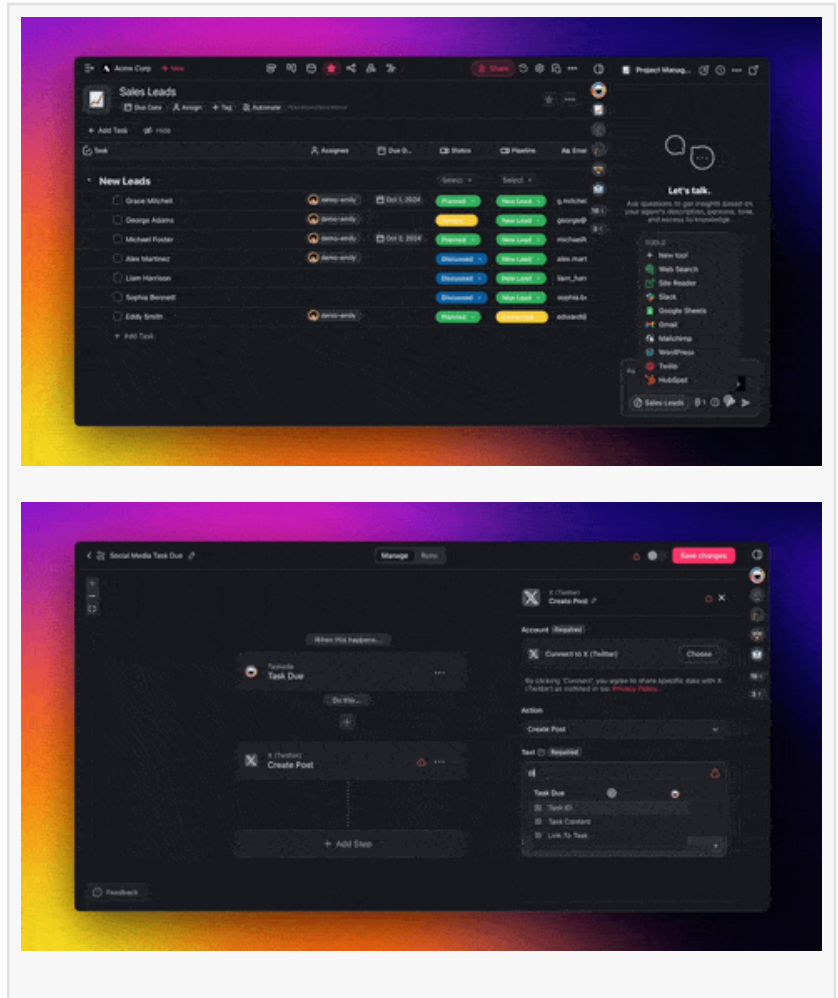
Acme Corp + New

Share

Project Manag...

Sales Leads

Due Date Assign Tag Automate

Add Task Hide

Task Assignee Due D... Status Pipeline

New Leads

Select Select

| Task | Assignee | Due D... | Status | Pipeline | |
|---|---|---|---|---|---|
| Gracie Mitchell | demo-emily | Oct 1, 2024 | Planned | New Lead | g.mitchel |
| George Adams | demo-emily | | | New Lead | george@ |
| Michael Foster | demo-emily | Oct 2, 2024 | Planned | New Lead | michaelf |
| Alex Martinez | demo-emily | | Discussed | New Lead | alex.mart |
| Liam Harrison | | | Discussed | New Lead | liam_harr |
| Sophia Bennett | | | Discussed | New Lead | sophia.b |
| Eddy Smith | demo-emily | | Planned | | edwardd |

Add Task

Let's talk.

Ask questions to get insights based on your agent's description, persona, tone, and access to knowledge.

TOOLS

New tool
Web Search
Site Reader
Slack
Google Sheets
Gmail
Mailchimp
WordPress
Twilio
HubSpot

Sales Leads

Social Media Task Due

Manage Runs

Save changes

When this happens...

Taskade
Task Due

Do this...

X (Twitter)
Create Post

Add Step

Feedback

X (Twitter)
Create Post

Account Required

Connect to X (Twitter) Choose

By clicking "Connect," you agree to share specific data with X (Twitter) as outlined in our Privacy Policy.

Action

Create Post

Text Required

Task Due

Task ID
Task Content
Link To Task